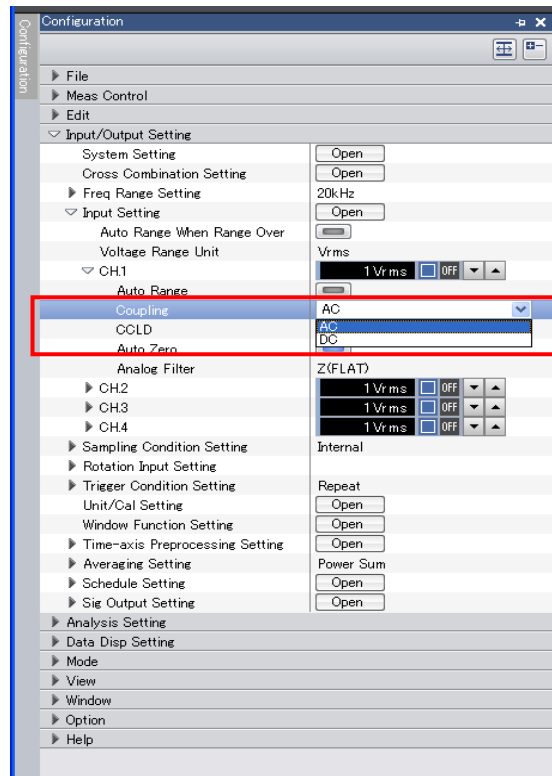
Configuration
Configuration
File
Meas Control
Edit
Input/Output Setting
System Setting | Open
Cross Combination Setting | Open
Freq Range Setting | 20kHz
Input Setting | Open
Auto Range When Range Over
Voltage Range Unit | Vrms
CH.1 | 1Vrms OFF
Auto Range
Coupling | AC
CCLD | AC
DC
Auto Zero
Analog Filter | Z(FLAT)
CH.2 | 1Vrms OFF
CH.3 | 1Vrms OFF
CH.4 | 1Vrms OFF
Sampling Condition Setting | Internal
Rotation Input Setting
Trigger Condition Setting | Repeat
Unit/Cal Setting | Open
Window Function Setting | Open
Time-axis Preprocessing Setting | Open
Averaging Setting | Power Sum
Schedule Setting | Open
Sig Output Setting | Open
Analysis Setting
Data Disp Setting
Mode
View
Window
Option
Help